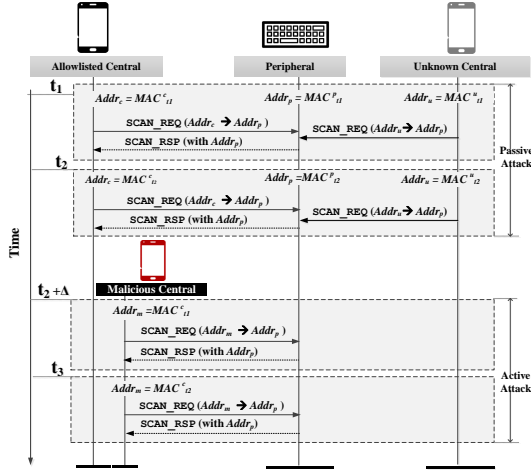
Allowlisted Central

Peripheral

Unknown Central

$t_1$

$Addr_c = MAC^c_{t1}$

$Addr_p = MAC^p_{t1}$

$Addr_u = MAC^u_{t1}$

SCAN_REQ ($Addr_c \rightarrow Addr_p$)

SCAN_REQ ($Addr_u \rightarrow Addr_p$)

SCAN_RSP (with $Addr_p$)

Passive Attack

$t_2$

$Addr_c = MAC^c_{t1}$

$Addr_p = MAC^p_{t2}$

$Addr_u = MAC^u_{t2}$

SCAN_REQ ($Addr_c \rightarrow Addr_p$)

SCAN_REQ ($Addr_u \rightarrow Addr_p$)

SCAN_RSP (with $Addr_p$)

Time

Malicious Central

$t_2 + \Delta$

$Addr_m = MAC^c_{t1}$

SCAN_REQ ($Addr_m \rightarrow Addr_p$ )

SCAN_RSP (with $Addr_p$)

Active Attack

$t_3$

$Addr_m = MAC^c_{t2}$

SCAN_REQ ($Addr_m \rightarrow Addr_p$ )

SCAN_RSP (with $Addr_p$)